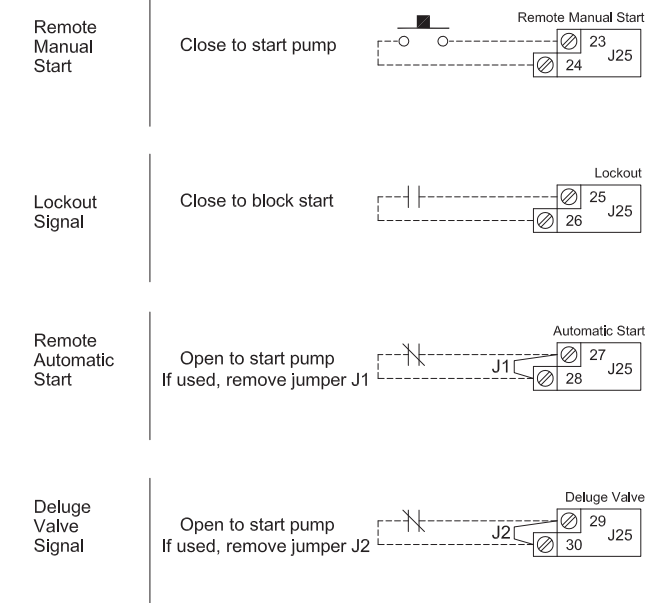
Remote Manual Start

Close to start pump

Remote Manual Start

23

24

J25

Lockout Signal

Close to block start

Lockout

25

26

J25

Remote Automatic Start

Open to start pump
If used, remove jumper J1

Automatic Start

J1

27

28

J25

Deluge Valve Signal

Open to start pump
If used, remove jumper J2

Deluge Valve

J2

29

30

J25